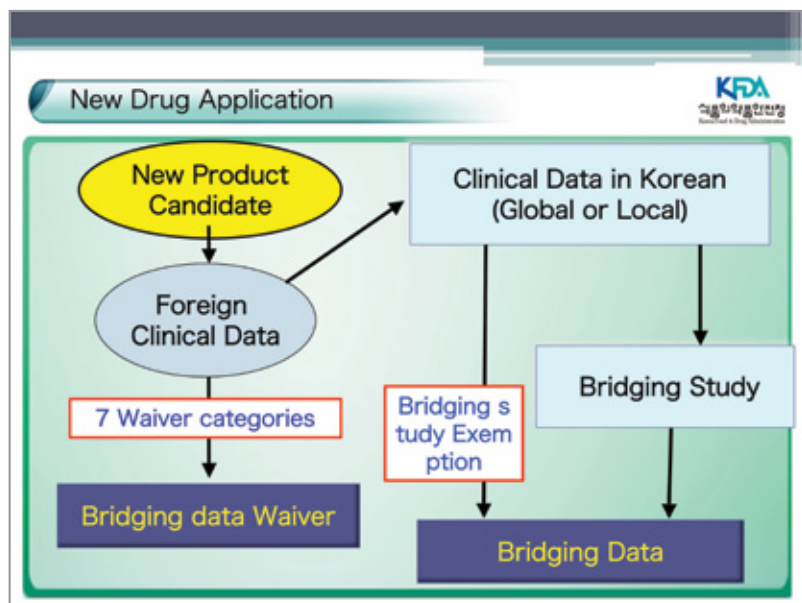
New Drug Application

KFDA
식품의약품안전청
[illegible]

New Product Candidate

Clinical Data in Korean (Global or Local)

Foreign Clinical Data

Bridging Study

7 Waiver categories

Bridging s tudy Exem ption

Bridging data Waiver

Bridging Data